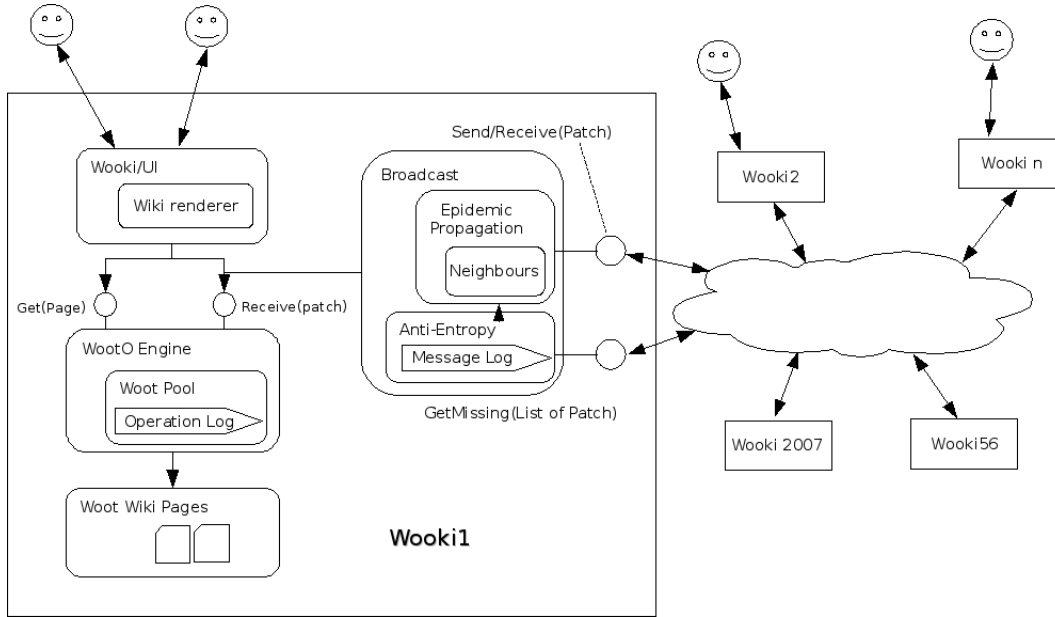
Wooki/UI

Wiki renderer

Broadcast

Send/Receive(Patch)

Epidemic Propagation

Neighbours

Get(Page)

Receive(patch)

Anti-Entropy

Message Log

WootO Engine

Woot Pool

Operation Log

GetMissing(List of Patch)

Woot Wiki Pages

Wooki1

Wooki2

Wooki n

Wooki 2007

Wooki56